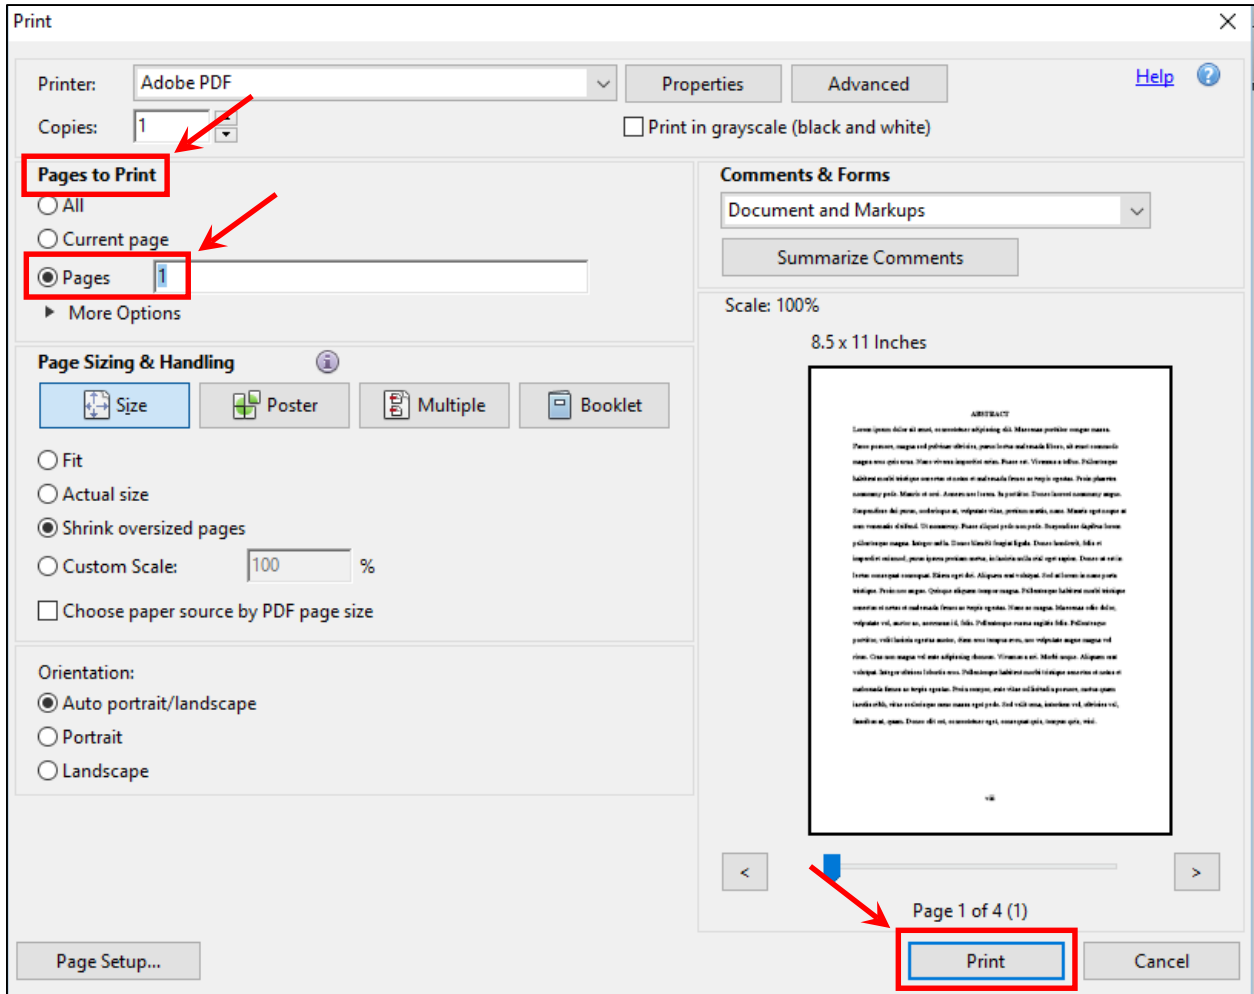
Print

Printer: Adobe PDF

Properties

Advanced

Help

Copies: 1

Print in grayscale (black and white)

Pages to Print

All

Current page

Pages 1

More Options

Comments & Forms

Document and Markups

Summarize Comments

Scale: 100%

8.5 x 11 Inches

ABSTRACT

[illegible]

viii

Page Sizing & Handling

Size

Poster

Multiple

Booklet

Fit

Actual size

Shrink oversized pages

Custom Scale: 100 %

Choose paper source by PDF page size

Orientation:

Auto portrait/landscape

Portrait

Landscape

<

>

Page 1 of 4 (1)

Page Setup...

Print

Cancel